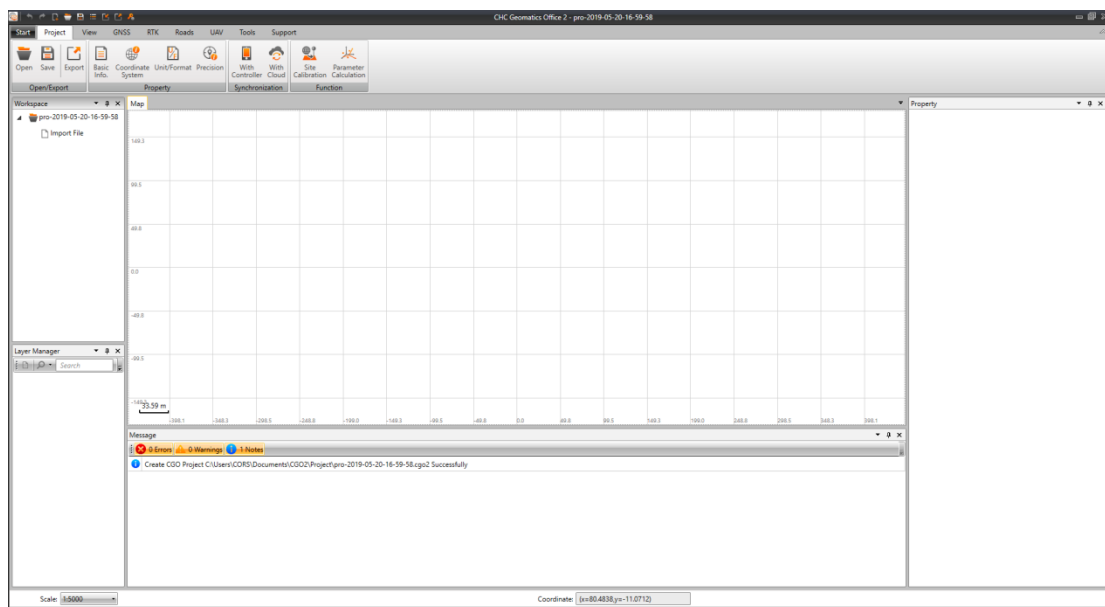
CHC Geomatics Office 2 - pro-2019-05-20-16-59-58

Start Project View GNSS RTK Roads UAV Tools Support

Open Save Export
Open/Export

Basic Info. Coordinate System Unit/Format Precision
Property

With Controller With Cloud
Synchronization

Site Calibration Parameter Calculation
Function

Workspace
pro-2019-05-20-16-59-58
Import File

Map

149.3
99.5
49.8
0.0
-49.8
-99.5
-149.3

33.59 m

-398.1 -348.3 -298.5 -248.8 -199.0 -149.3 -99.5 -49.8 0.0 49.8 99.5 149.3 199.0 248.8 298.5 348.3 398.1

Property

Layer Manager
Search

Message
0 Errors 0 Warnings 1 Notes
Create CGO Project C:\Users\CORS\Documents\CGO2\Project\pro-2019-05-20-16-59-58.cgo2 Successfully

Scale: 1:5000

Coordinate: (x=80.4838,y=-11.0712)